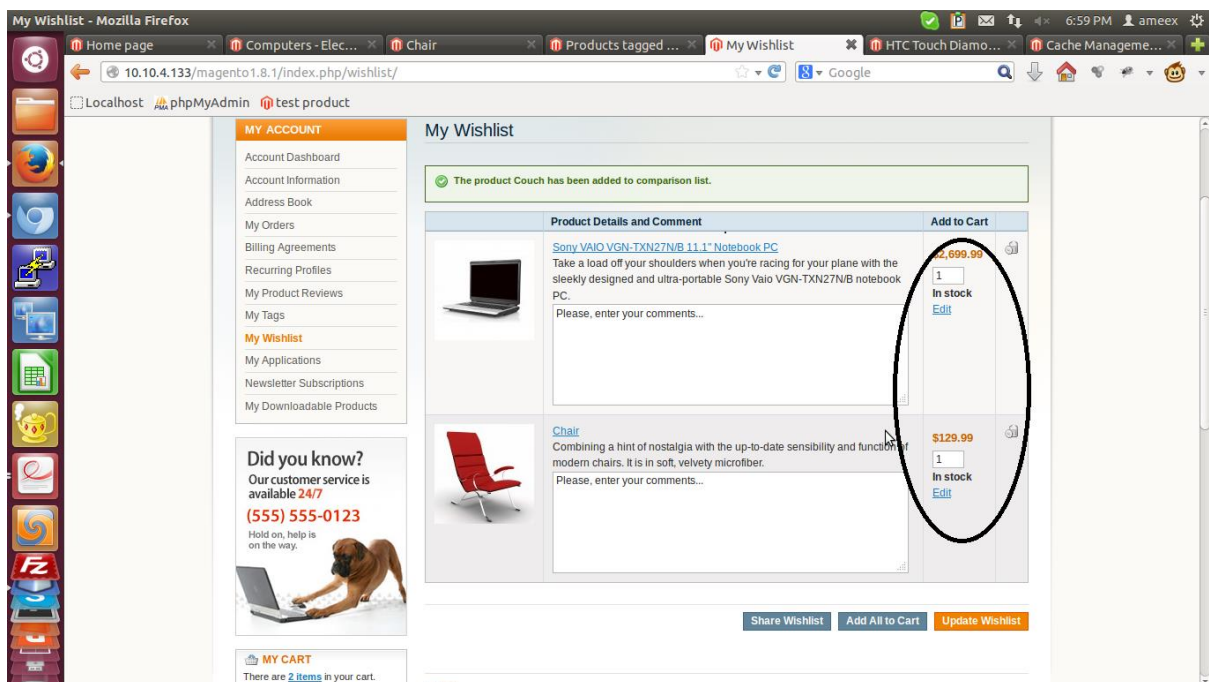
My Wishlist - Mozilla Firefox

6:59 PM ameex

Home page
Computers - Elec...
Chair
Products tagged ...
My Wishlist
HTC Touch Diamo...
Cache Manageme...

10.10.4.133/magento1.8.1/index.php/wishlist/

Google

Localhost phpMyAdmin test product

MY ACCOUNT

Account Dashboard
Account Information
Address Book
My Orders
Billing Agreements
Recurring Profiles
My Product Reviews
My Tags
My Wishlist
My Applications
Newsletter Subscriptions
My Downloadable Products

Did you know?
Our customer service is available 24/7
(555) 555-0123
Hold on, help is on the way.

MY CART
There are 2 items in your cart.

My Wishlist

The product Couch has been added to comparison list.

| | Product Details and Comment | Add to Cart | |
|---|---|---|---|
| | Sony VAIO VGN-TXN27N/B 11.1" Notebook PC<br>Take a load off your shoulders when you're racing for your plane with the sleekly designed and ultra-portable Sony Vaio VGN-TXN27N/B notebook PC.<br>Please, enter your comments... | $2,699.99<br>1<br>In stock<br>Edit | |
| | Chair<br>Combining a hint of nostalgia with the up-to-date sensibility and function of modern chairs. It is in soft, velvety microfiber.<br>Please, enter your comments... | $129.99<br>1<br>In stock<br>Edit | |

Share Wishlist
Add All to Cart
Update Wishlist